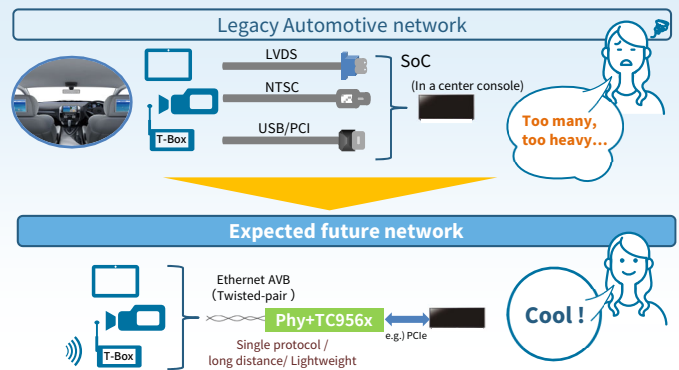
Legacy Automotive network

LVDS

NTSC

USB/PCI

T-Box

SoC

(In a center console)

Too many, too heavy…

Expected future network

Ethernet AVB
（Twisted-pair）

Phy+TC956x

e.g.) PCIe

Single protocol / long distance/ Lightweight

T-Box

Cool !